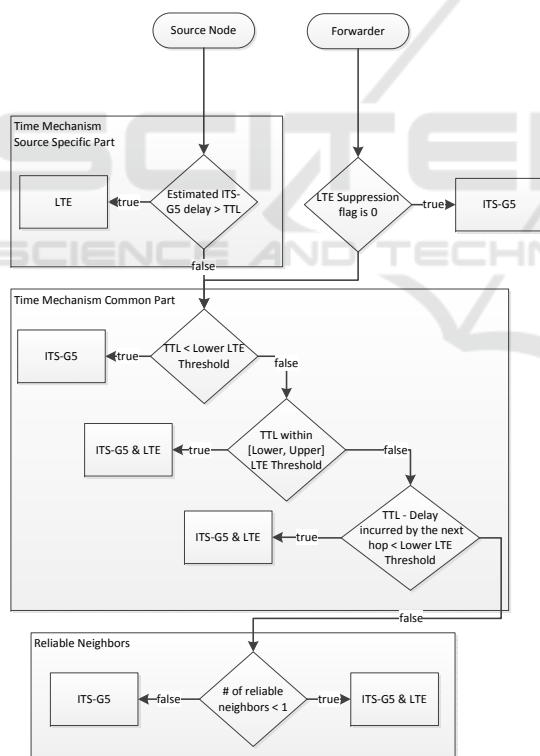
Source Node

Forwarder

Time Mechanism
Source Specific Part

LTE

true

Estimated ITS-G5 delay > TTL

LTE Suppression flag is 0

true

ITS-G5

false

Time Mechanism Common Part

ITS-G5

true

TTL < Lower LTE Threshold

false

ITS-G5 & LTE

true

TTL within [Lower, Upper] LTE Threshold

false

ITS-G5 & LTE

true

TTL - Delay incurred by the next hop < Lower LTE Threshold

false

Reliable Neighbors

ITS-G5

false

# of reliable neighbors < 1

true

ITS-G5 & LTE